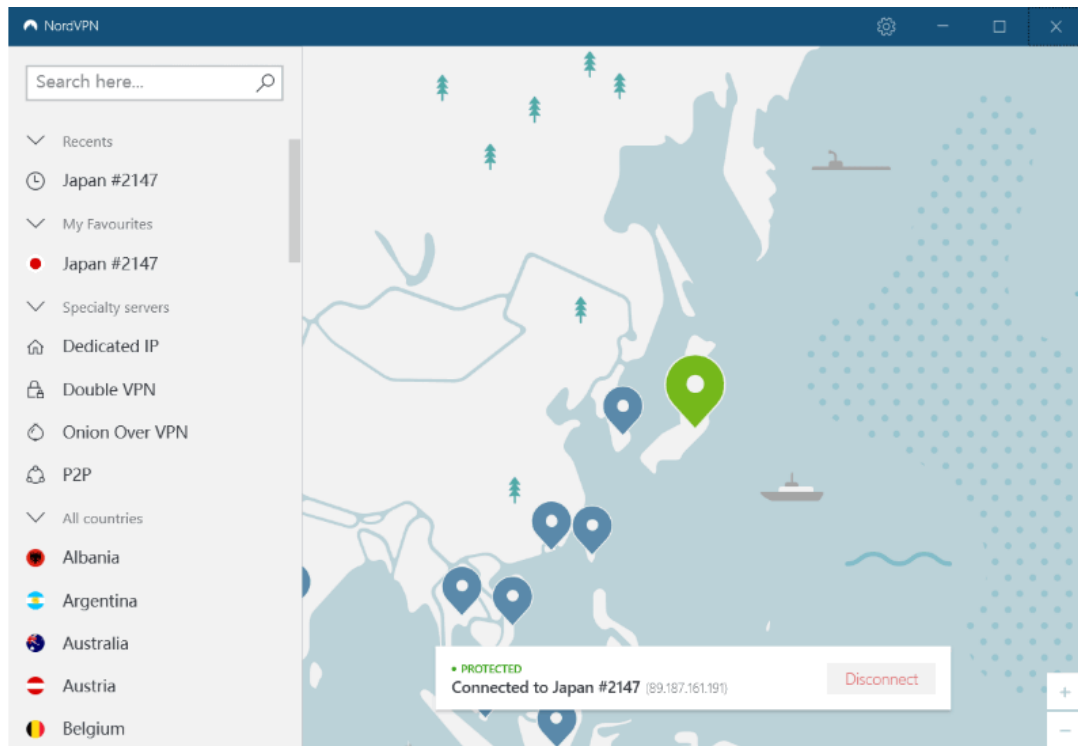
NordVPN

Search here...

Recents

Japan #2147

My Favourites

Japan #2147

Specialty servers

Dedicated IP

Double VPN

Onion Over VPN

P2P

All countries

Albania

Argentina

Australia

Austria

Belgium

• PROTECTED
Connected to Japan #2147 (89.187.161.191)

Disconnect

+
−